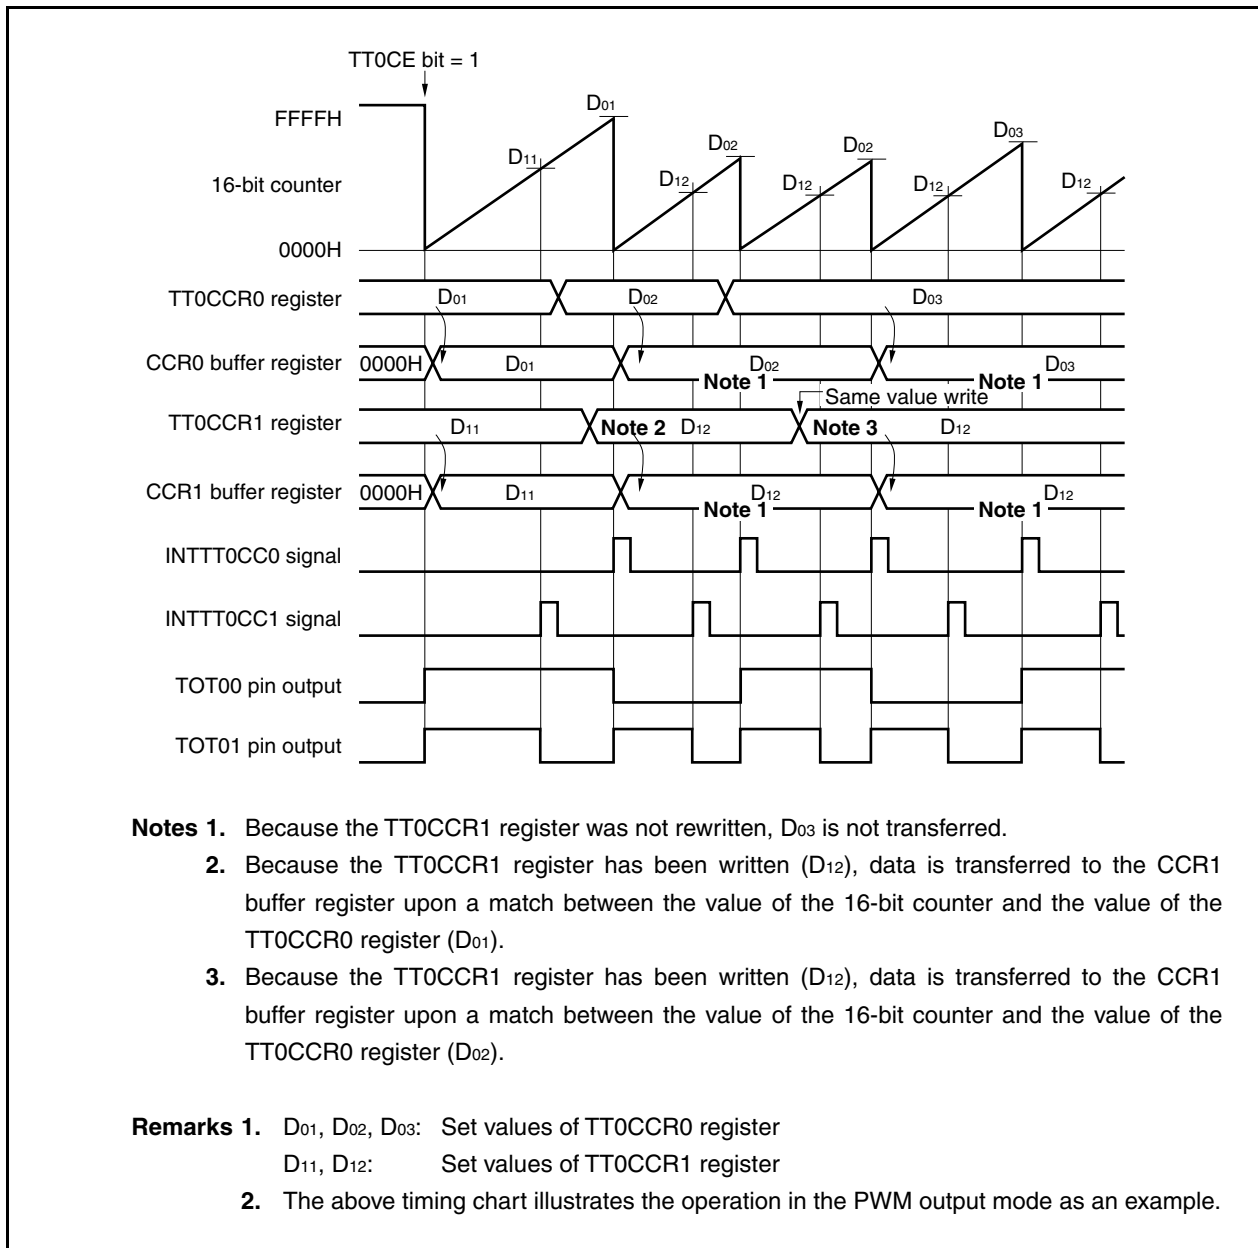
TT0CE bit = 1

FFFFH

16-bit counter

0000H

$D_{01}$ $D_{11}$ $D_{02}$ $D_{12}$ $D_{12}$ $D_{02}$ $D_{12}$ $D_{03}$ $D_{12}$

TT0CCR0 register $D_{01}$ $D_{02}$ $D_{03}$

CCR0 buffer register 0000H $D_{01}$ $D_{02}$ Note 1 Note 1 $D_{03}$

Same value write

TT0CCR1 register $D_{11}$ Note 2 $D_{12}$ Note 3 $D_{12}$

CCR1 buffer register 0000H $D_{11}$ $D_{12}$ Note 1 Note 1 $D_{12}$

INTTT0CC0 signal

INTTT0CC1 signal

TOT00 pin output

TOT01 pin output

Notes 1. Because the TT0CCR1 register was not rewritten, $D_{03}$ is not transferred.

2. Because the TT0CCR1 register has been written ($D_{12}$), data is transferred to the CCR1 buffer register upon a match between the value of the 16-bit counter and the value of the TT0CCR0 register ($D_{01}$).

3. Because the TT0CCR1 register has been written ($D_{12}$), data is transferred to the CCR1 buffer register upon a match between the value of the 16-bit counter and the value of the TT0CCR0 register ($D_{02}$).

Remarks 1. $D_{01}$, $D_{02}$, $D_{03}$: Set values of TT0CCR0 register
$D_{11}$, $D_{12}$: Set values of TT0CCR1 register

2. The above timing chart illustrates the operation in the PWM output mode as an example.